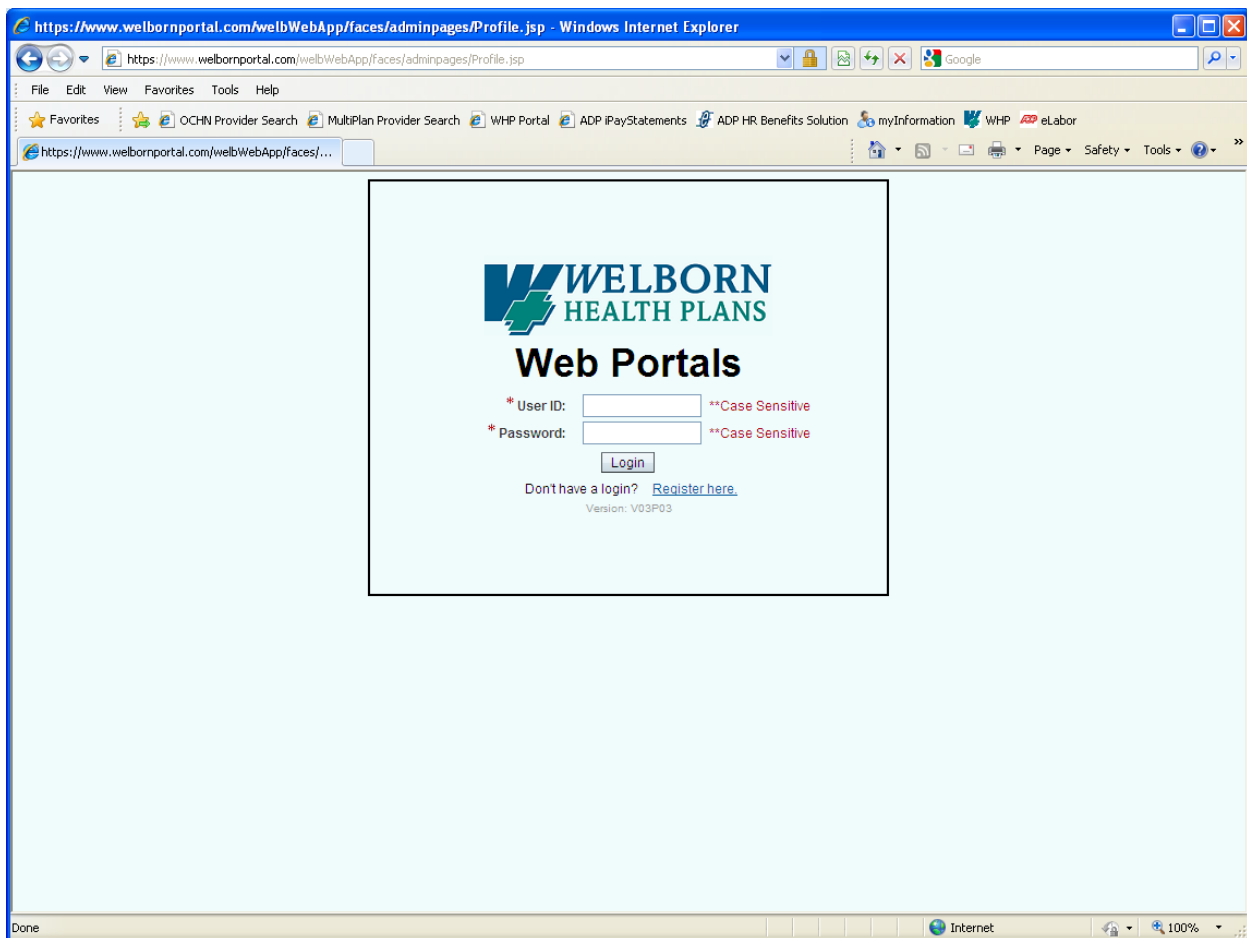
https://www.welbornportal.com/welbWebApp/faces/adminpages/Profile.jsp - Windows Internet Explorer

https://www.welbornportal.com/welbWebApp/faces/adminpages/Profile.jsp

Google

File Edit View Favorites Tools Help

Favorites OCHN Provider Search MultiPlan Provider Search WHP Portal ADP iPayStatements ADP HR Benefits Solution myInformation WHP eLabor

https://www.welbornportal.com/welbWebApp/faces/...

Page Safety Tools

WELBORN HEALTH PLANS

Web Portals

* User ID: **Case Sensitive

* Password: **Case Sensitive

Login

Don't have a login? Register here.

Version: V03P03

Done

Internet

100%